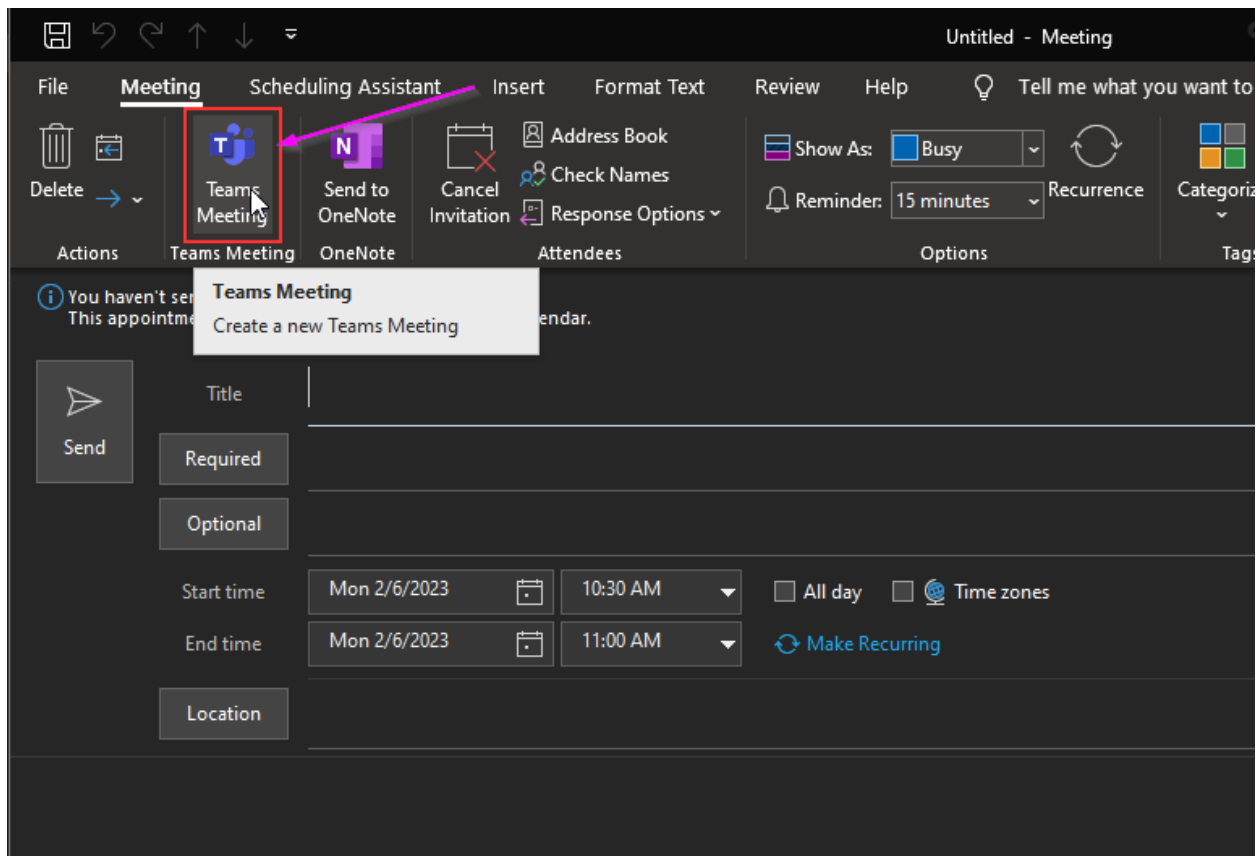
Untitled - Meeting

File Meeting Scheduling Assistant Insert Format Text Review Help Tell me what you want to

Delete
Actions

Teams Meeting
Teams Meeting

Send to OneNote
OneNote

Cancel Invitation
Address Book
Check Names
Response Options
Attendees

Show As: Busy
Reminder: 15 minutes
Recurrence
Options

Categoriz
Tags

You haven't sen
This appointme
endar.

Teams Meeting
Create a new Teams Meeting

Send

Title

Required

Optional

Start time Mon 2/6/2023 10:30 AM All day Time zones

End time Mon 2/6/2023 11:00 AM Make Recurring

Location